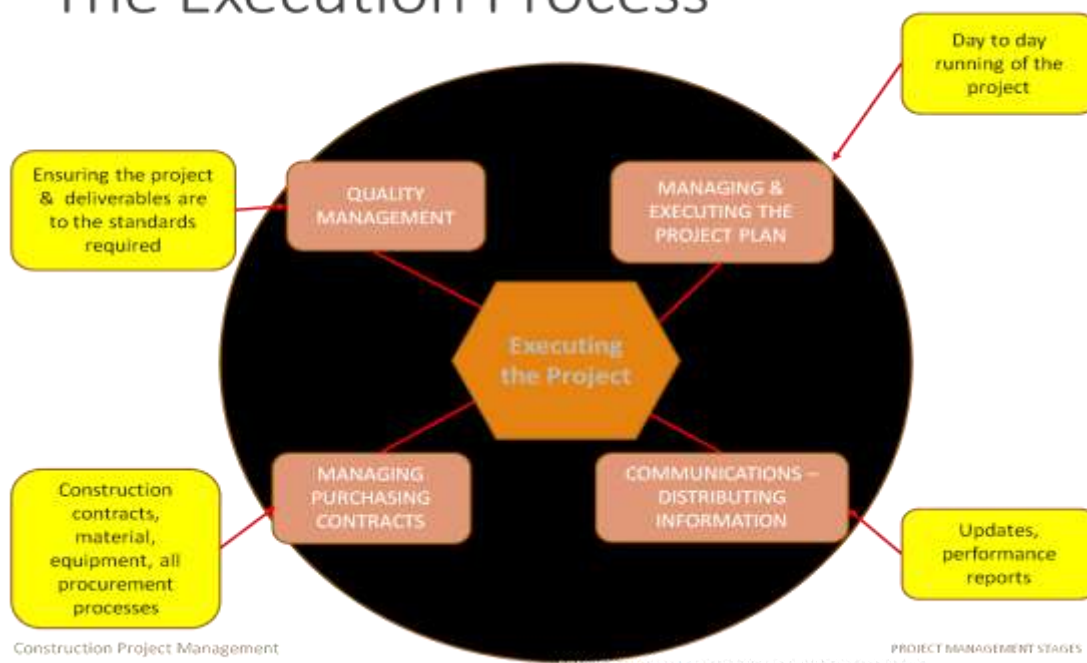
The Execution Process

Day to day running of the project

Ensuring the project & deliverables are to the standards required

QUALITY MANAGEMENT

MANAGING & EXECUTING THE PROJECT PLAN

Executing the Project

MANAGING PURCHASING CONTRACTS

COMMUNICATIONS – DISTRIBUTING INFORMATION

Construction contracts, material, equipment, all procurement processes

Updates, performance reports

Construction Project Management

PROJECT MANAGEMENT STAGES